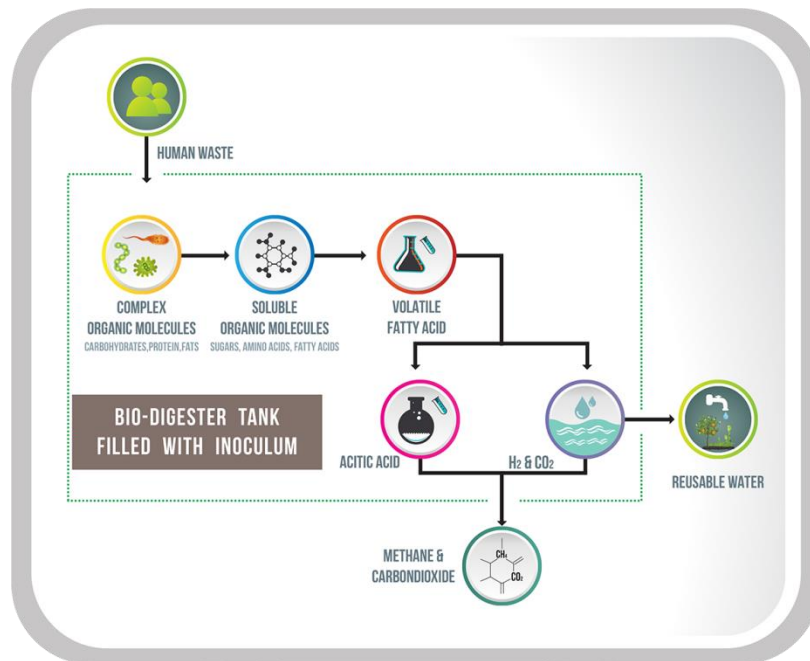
HUMAN WASTE

COMPLEX ORGANIC MOLECULES
CARBOHYDRATES,PROTEIN,FATS

SOLUBLE ORGANIC MOLECULES
SUGARS, AMINO ACIDS, FATTY ACIDS

VOLATILE FATTY ACID

BIO-DIGESTER TANK FILLED WITH INOCULUM

ACITIC ACID

$H_2$ & $CO_2$

REUSABLE WATER

METHANE & CARBONDIOXIDE

$CH_4$

$CO_2$